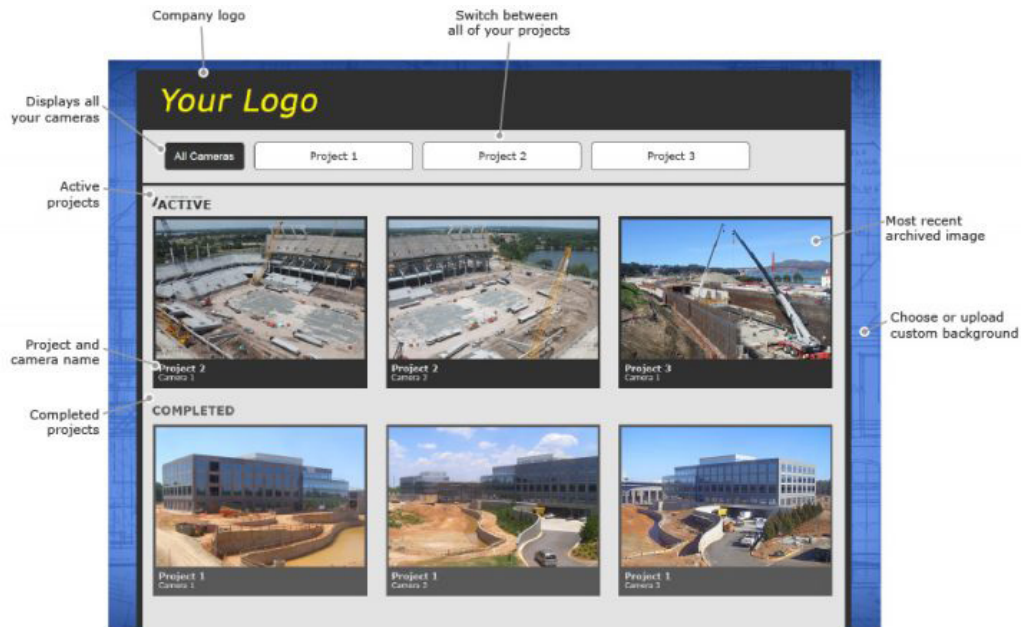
Company logo

Switch between all of your projects

Displays all your cameras

Your Logo

All Cameras

Project 1

Project 2

Project 3

Active projects

ACTIVE

Most recent archived image

Choose or upload custom background

Project and camera name

Project 2
Camera 1

Project 2
Camera 2

Project 3
Camera 1

Completed projects

COMPLETED

Project 1
Camera 1

Project 1
Camera 2

Project 1
Camera 3